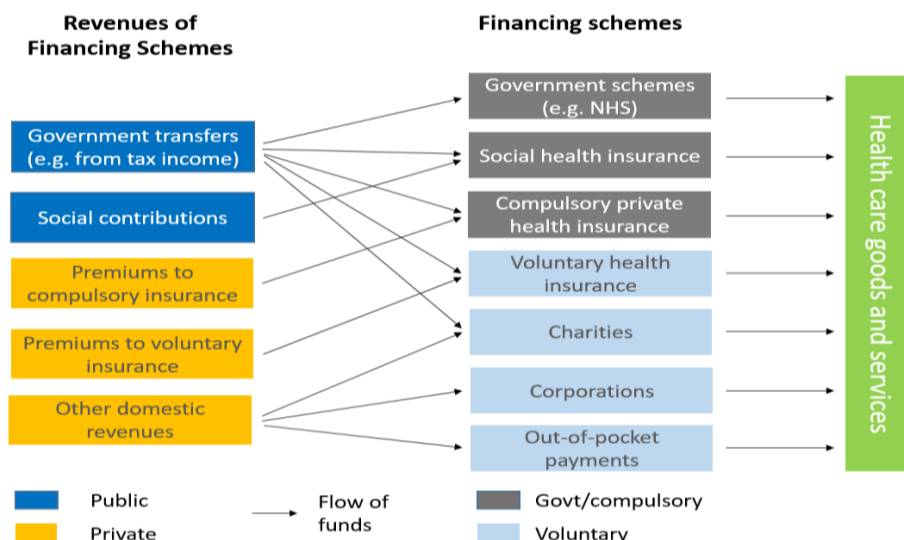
Revenues of Financing Schemes

Financing schemes

Government transfers (e.g. from tax income)

Social contributions

Premiums to compulsory insurance

Premiums to voluntary insurance

Other domestic revenues

Government schemes (e.g. NHS)

Social health insurance

Compulsory private health insurance

Voluntary health insurance

Charities

Corporations

Out-of-pocket payments

Health care goods and services

Public

Private

Flow of funds

Govt/compulsory

Voluntary